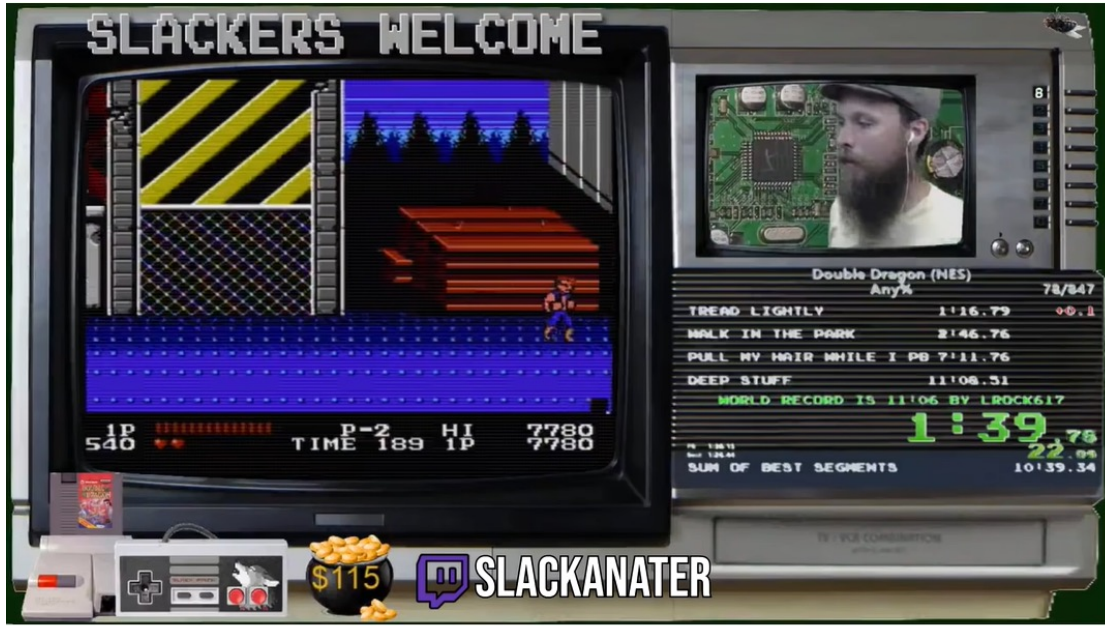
SLACKERS WELCOME

1P P-2 HI 7780
540 TIME 189 1P 7780

8

Double Dragon (NES)
Any%
78/847

TREAD LIGHTLY 1:16.79 +0.1
WALK IN THE PARK 2:46.76
PULL MY HAIR WHILE I PB 7:11.76
DEEP STUFF 11:08.51
WORLD RECORD IS 11:06 BY LROCK617
1:39.78
22.0
SUM OF BEST SEGMENTS 10:39.34

TV / VCR COMBINATION

$115
SLACKANATER